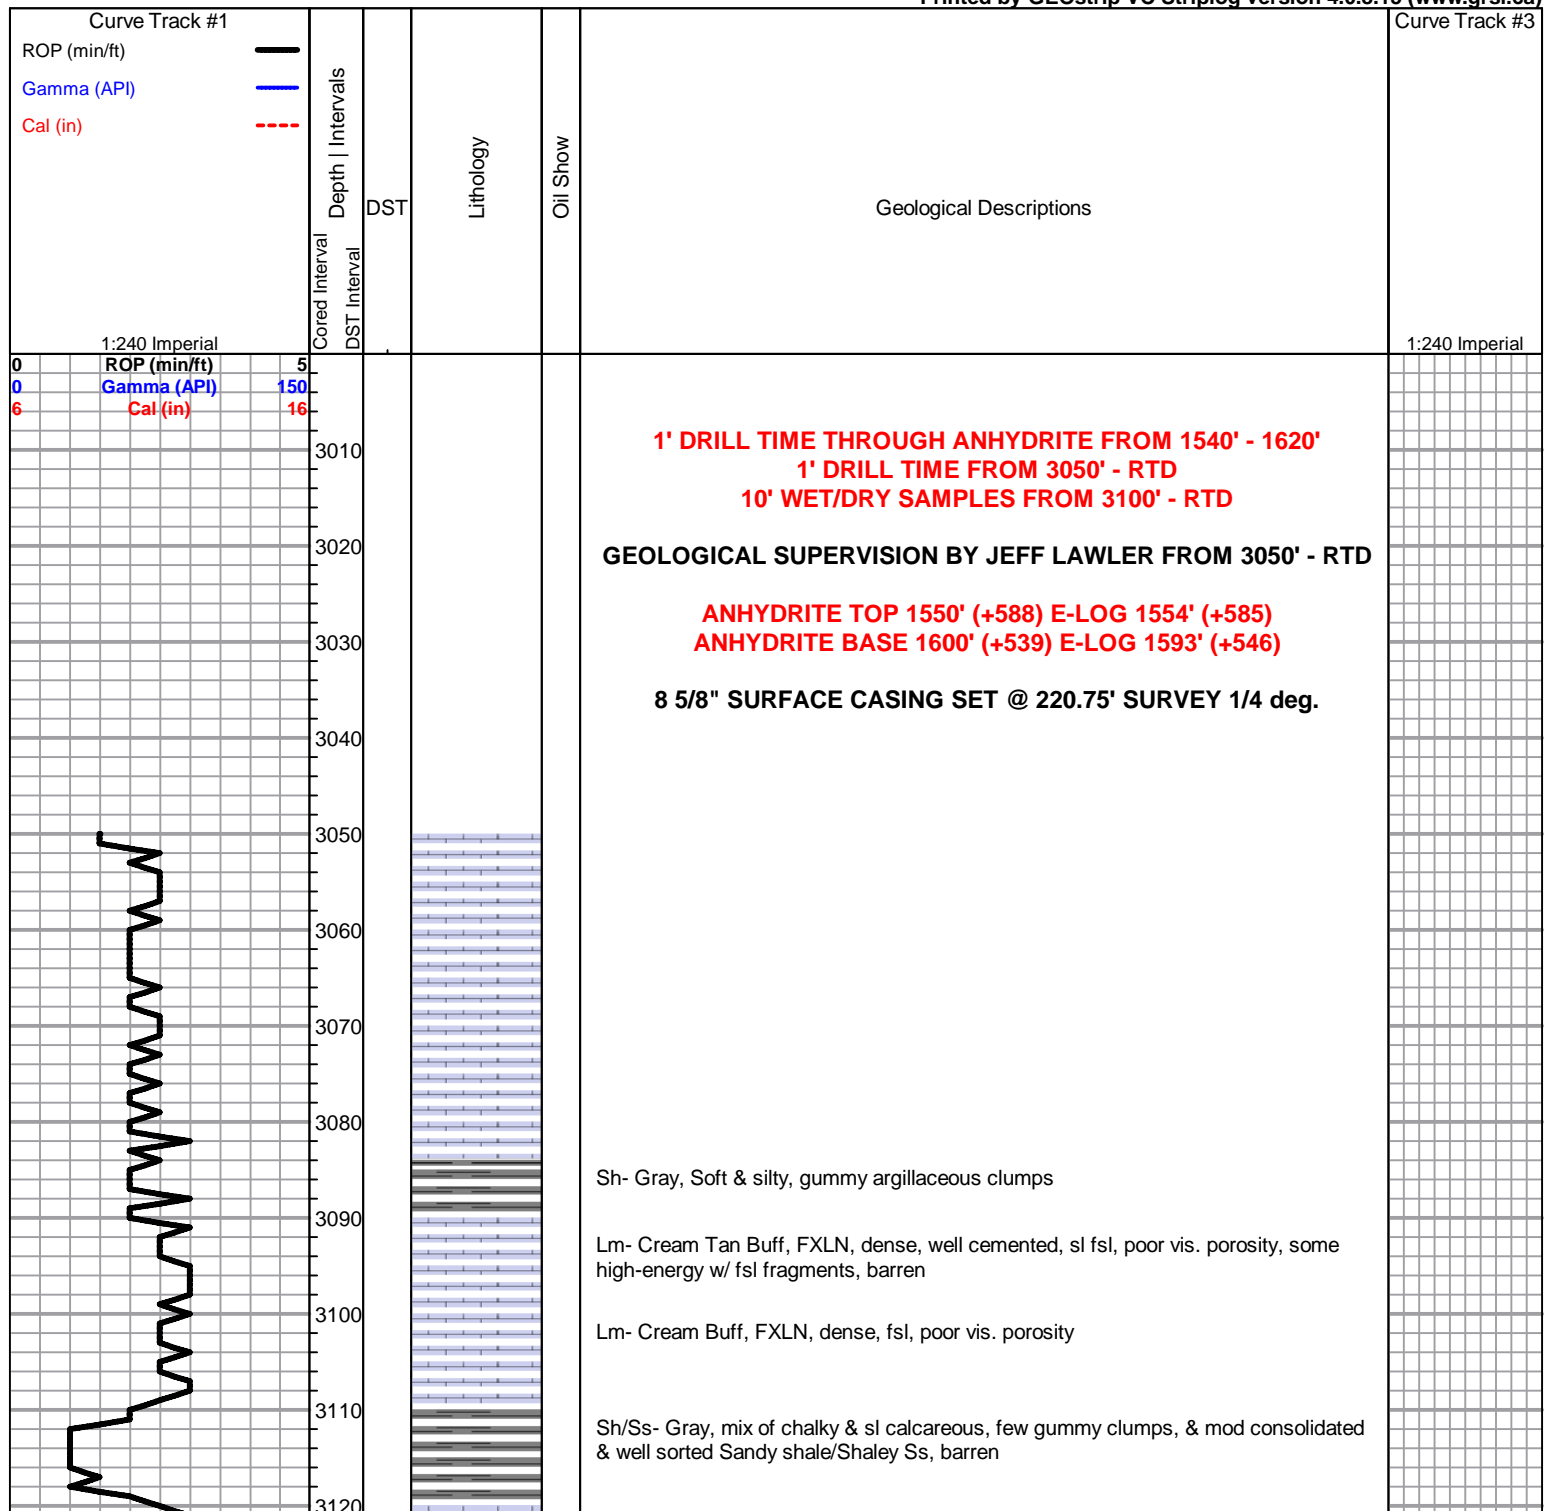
Printed by GEOstrip VC Striplog version 4.0.8.16 (www.grsi.ca)

Curve Track #1
ROP (min/ft)
Gamma (API)
Cal (in)

1:240 Imperial

Cored Interval
DST Interval
Depth | Intervals
DST
Lithology
Oil Show
Geological Descriptions

Curve Track #3

1:240 Imperial

0 ROP (min/ft) 5
0 Gamma (API) 150
6 Cal (in) 16

3010
3020
3030
3040
3050
3060
3070
3080
3090
3100
3110
3120

1' DRILL TIME THROUGH ANHYDRITE FROM 1540' - 1620'
1' DRILL TIME FROM 3050' - RTD
10' WET/DRY SAMPLES FROM 3100' - RTD

GEOLOGICAL SUPERVISION BY JEFF LAWLER FROM 3050' - RTD

ANHYDRITE TOP 1550' (+588) E-LOG 1554' (+585)
ANHYDRITE BASE 1600' (+539) E-LOG 1593' (+546)

8 5/8" SURFACE CASING SET @ 220.75' SURVEY 1/4 deg.

Sh- Gray, Soft & silty, gummy argillaceous clumps

Lm- Cream Tan Buff, FXLN, dense, well cemented, sl fsl, poor vis. porosity, some high-energy w/ fsl fragments, barren

Lm- Cream Buff, FXLN, dense, fsl, poor vis. porosity

Sh/Ss- Gray, mix of chalky & sl calcareous, few gummy clumps, & mod consolidated & well sorted Sandy shale/Shaley Ss, barren